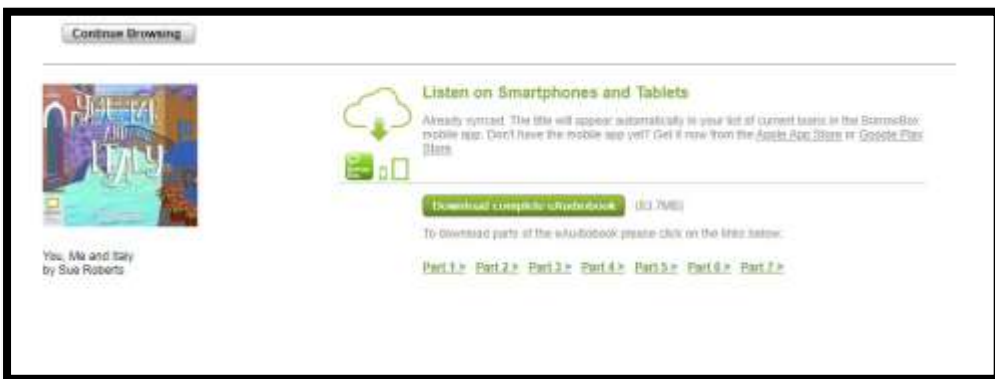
Continue Browsing

You, Me and Italy
by Sue Roberts

Listen on Smartphones and Tablets

Already synced. The title will appear automatically in your list of current loans in the BorrowBox mobile app. Don't have the mobile app yet? Get it now from the Apple App Store or Google Play Store

Download complete eAudiobook (83.7MB)

To download parts of the eAudiobook please click on the links below:

Part 1 > Part 2 > Part 3 > Part 4 > Part 5 > Part 6 > Part 7 >